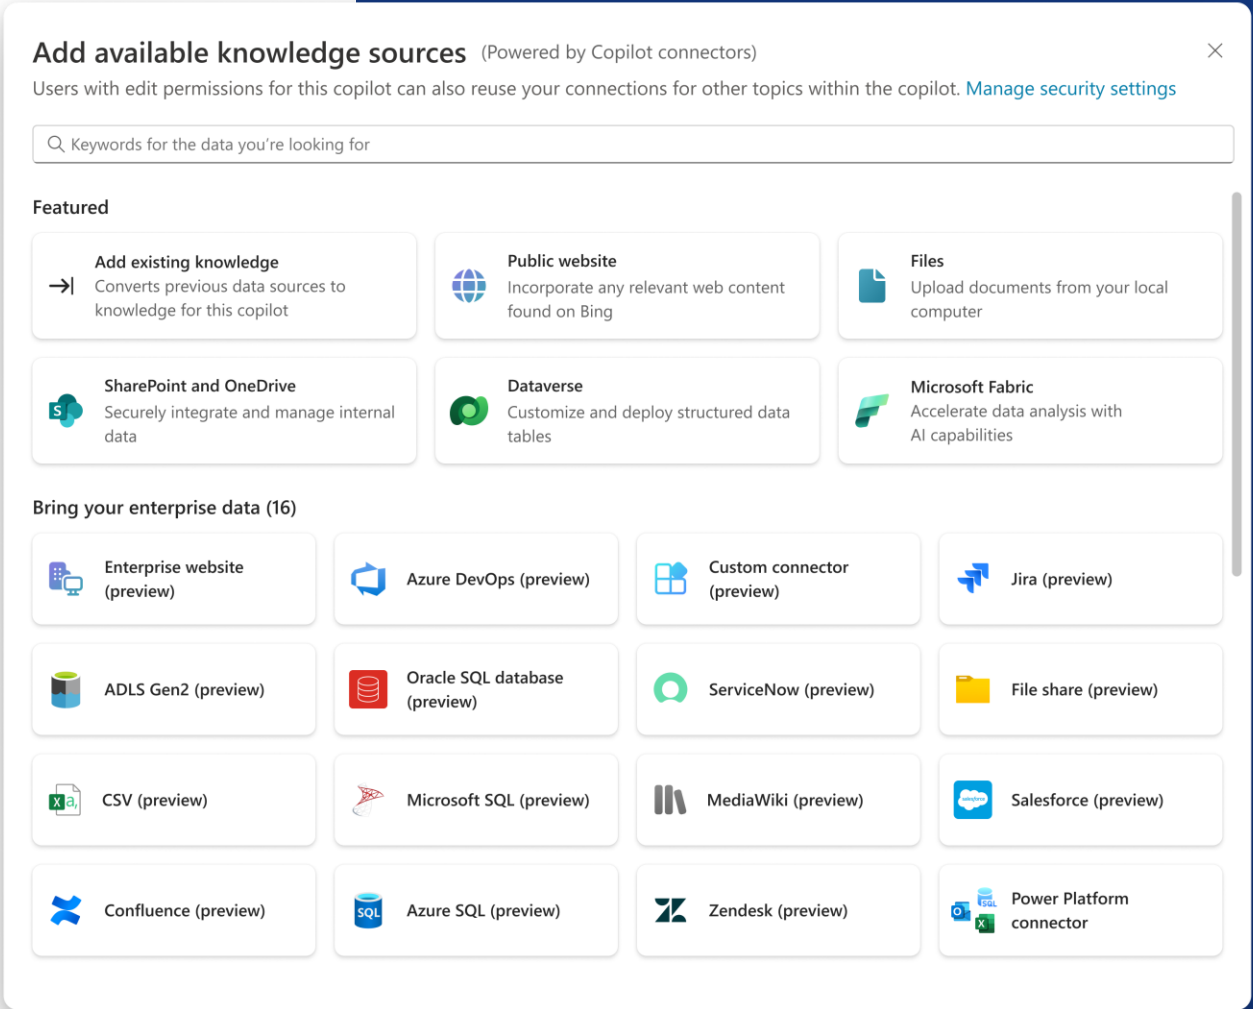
Add available knowledge sources (Powered by Copilot connectors)

Users with edit permissions for this copilot can also reuse your connections for other topics within the copilot. Manage security settings

Keywords for the data you're looking for

Featured

Add existing knowledge
Converts previous data sources to knowledge for this copilot

Public website
Incorporate any relevant web content found on Bing

Files
Upload documents from your local computer

SharePoint and OneDrive
Securely integrate and manage internal data

Dataverse
Customize and deploy structured data tables

Microsoft Fabric
Accelerate data analysis with AI capabilities

Bring your enterprise data (16)

Enterprise website (preview)

Azure DevOps (preview)

Custom connector (preview)

Jira (preview)

ADLS Gen2 (preview)

Oracle SQL database (preview)

ServiceNow (preview)

File share (preview)

CSV (preview)

Microsoft SQL (preview)

MediaWiki (preview)

Salesforce (preview)

Confluence (preview)

Azure SQL (preview)

Zendesk (preview)

Power Platform connector